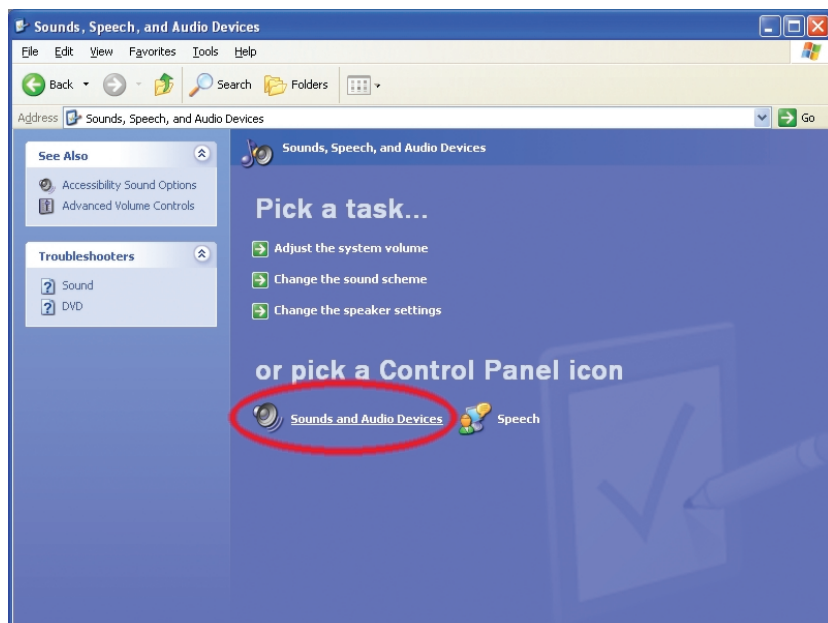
Sounds, Speech, and Audio Devices

File Edit View Favorites Tools Help

Back Search Folders

Address Sounds, Speech, and Audio Devices Go

See Also

Accessibility Sound Options
Advanced Volume Controls

Troubleshooters

Sound
DVD

Sounds, Speech, and Audio Devices

Pick a task...

Adjust the system volume
Change the sound scheme
Change the speaker settings

or pick a Control Panel icon

Sounds and Audio Devices
Speech